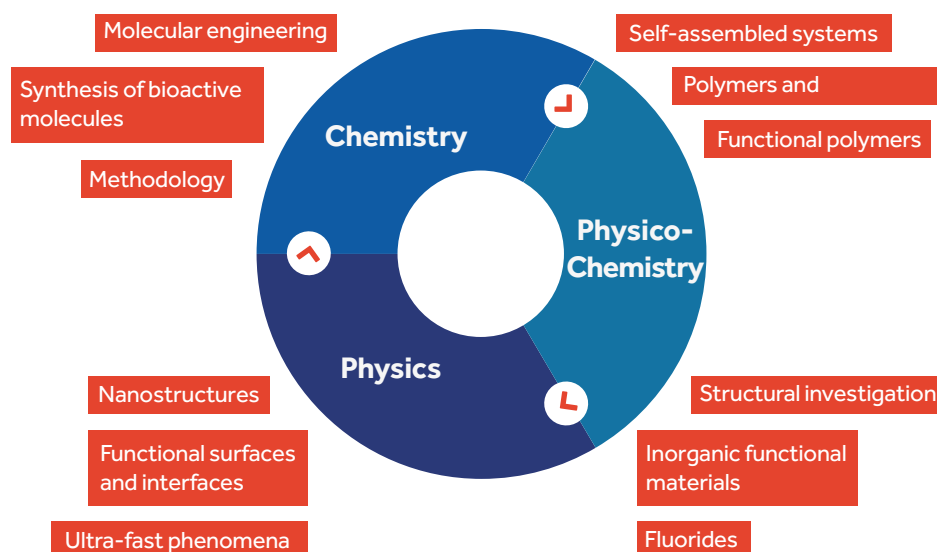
Molecular engineering

Synthesis of bioactive molecules

Methodology

Self-assembled systems

Polymers and

Functional polymers

Chemistry

Physico-Chemistry

Physics

Nanostructures

Functional surfaces and interfaces

Ultra-fast phenomena

Structural investigation

Inorganic functional materials

Fluorides